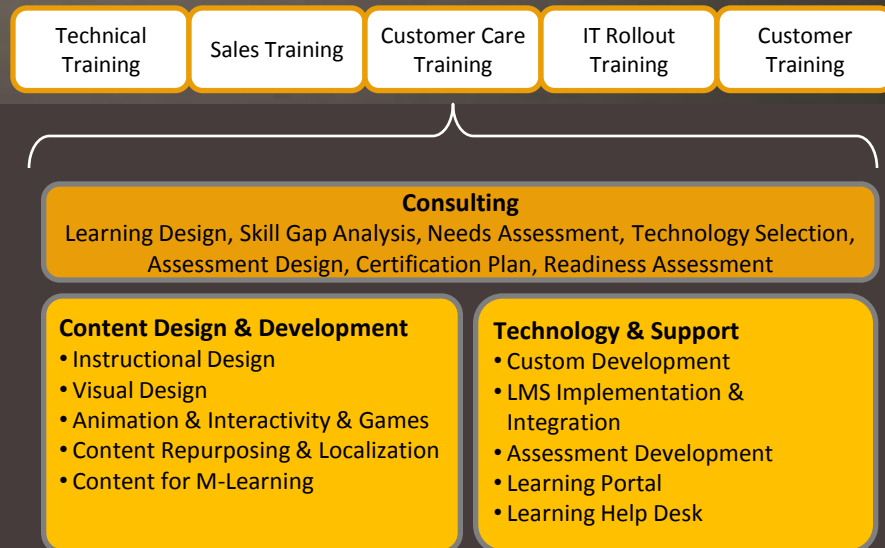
Technical Training

Sales Training

Customer Care Training

IT Rollout Training

Customer Training

Consulting
Learning Design, Skill Gap Analysis, Needs Assessment, Technology Selection, Assessment Design, Certification Plan, Readiness Assessment

Content Design & Development
• Instructional Design
• Visual Design
• Animation & Interactivity & Games
• Content Repurposing & Localization
• Content for M-Learning

Technology & Support
• Custom Development
• LMS Implementation & Integration
• Assessment Development
• Learning Portal
• Learning Help Desk